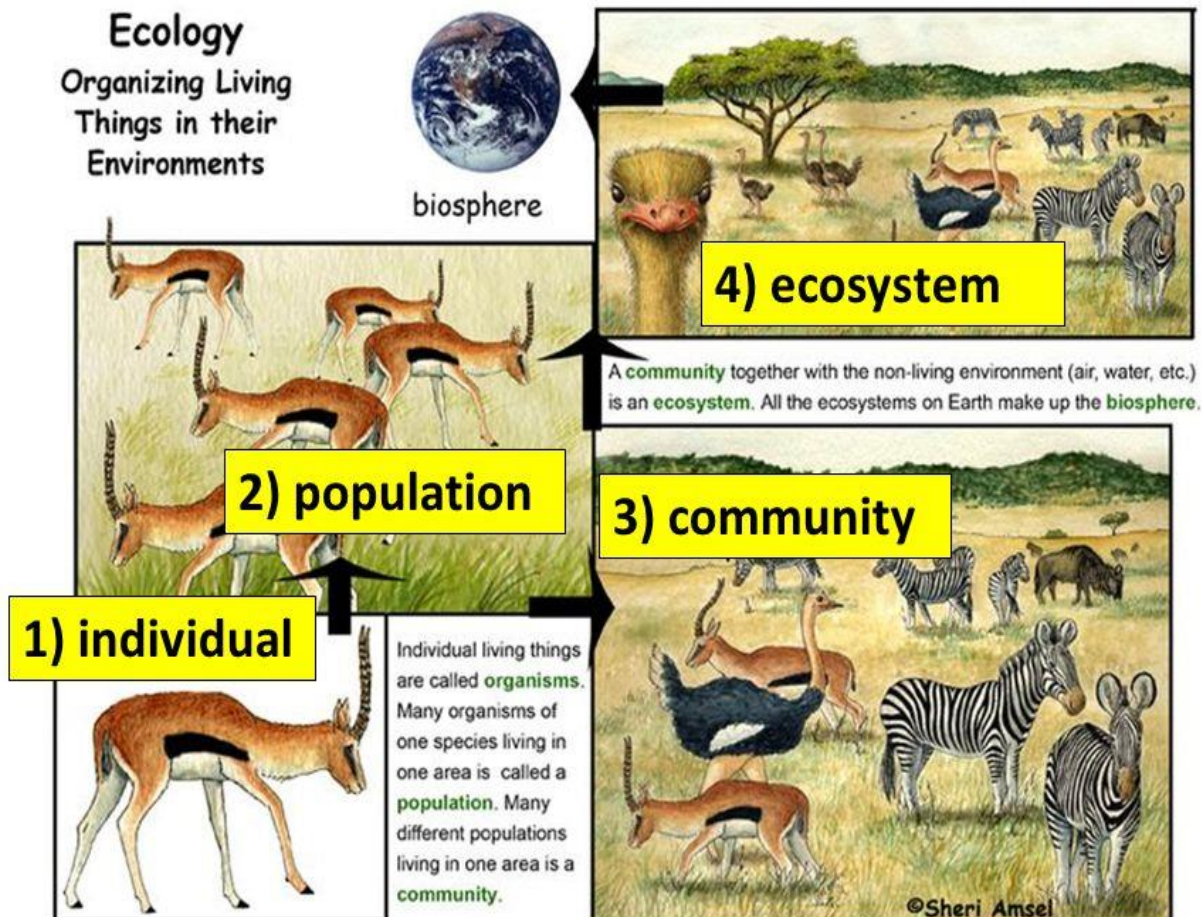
Ecology
Organizing Living Things in their Environments

biosphere

4) ecosystem

A community together with the non-living environment (air, water, etc.) is an ecosystem. All the ecosystems on Earth make up the biosphere.

2) population

3) community

1) individual

Individual living things are called organisms. Many organisms of one species living in one area is called a population. Many different populations living in one area is a community.

©Sheri Amsel